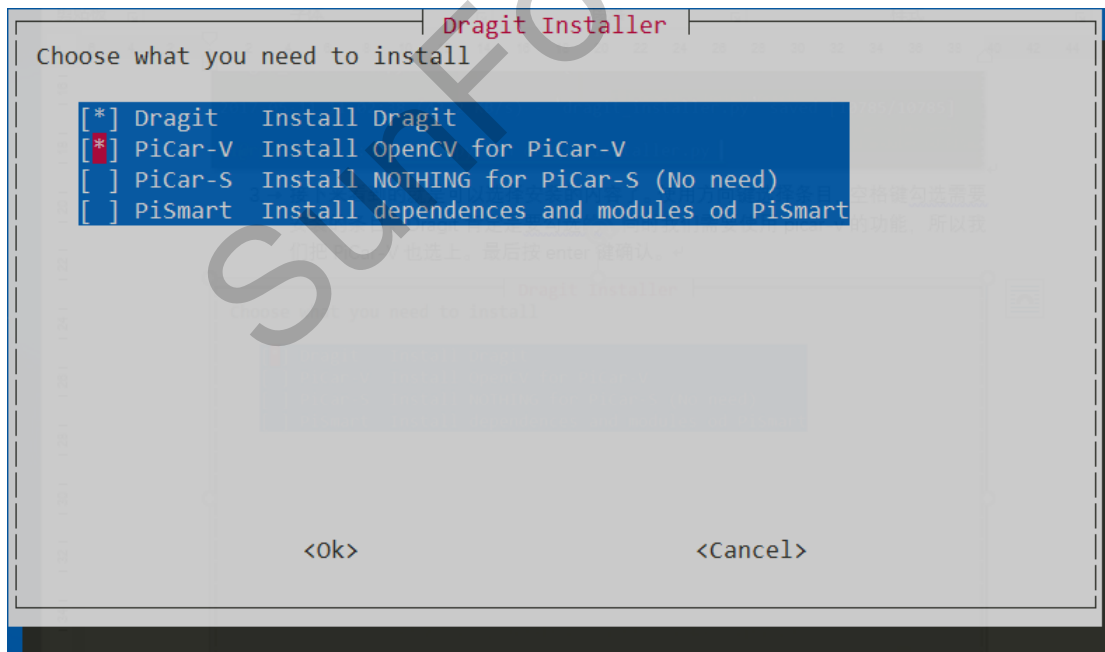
Dragit Installer

Choose what you need to install

[*] Dragit   Install Dragit
[*] PiCar-V   Install OpenCV for PiCar-V
[ ] PiCar-S   Install NOTHING for PiCar-S (No need)
[ ] PiSmart   Install dependences and modules od PiSmart

<Ok>   <Cancel>

SunFo